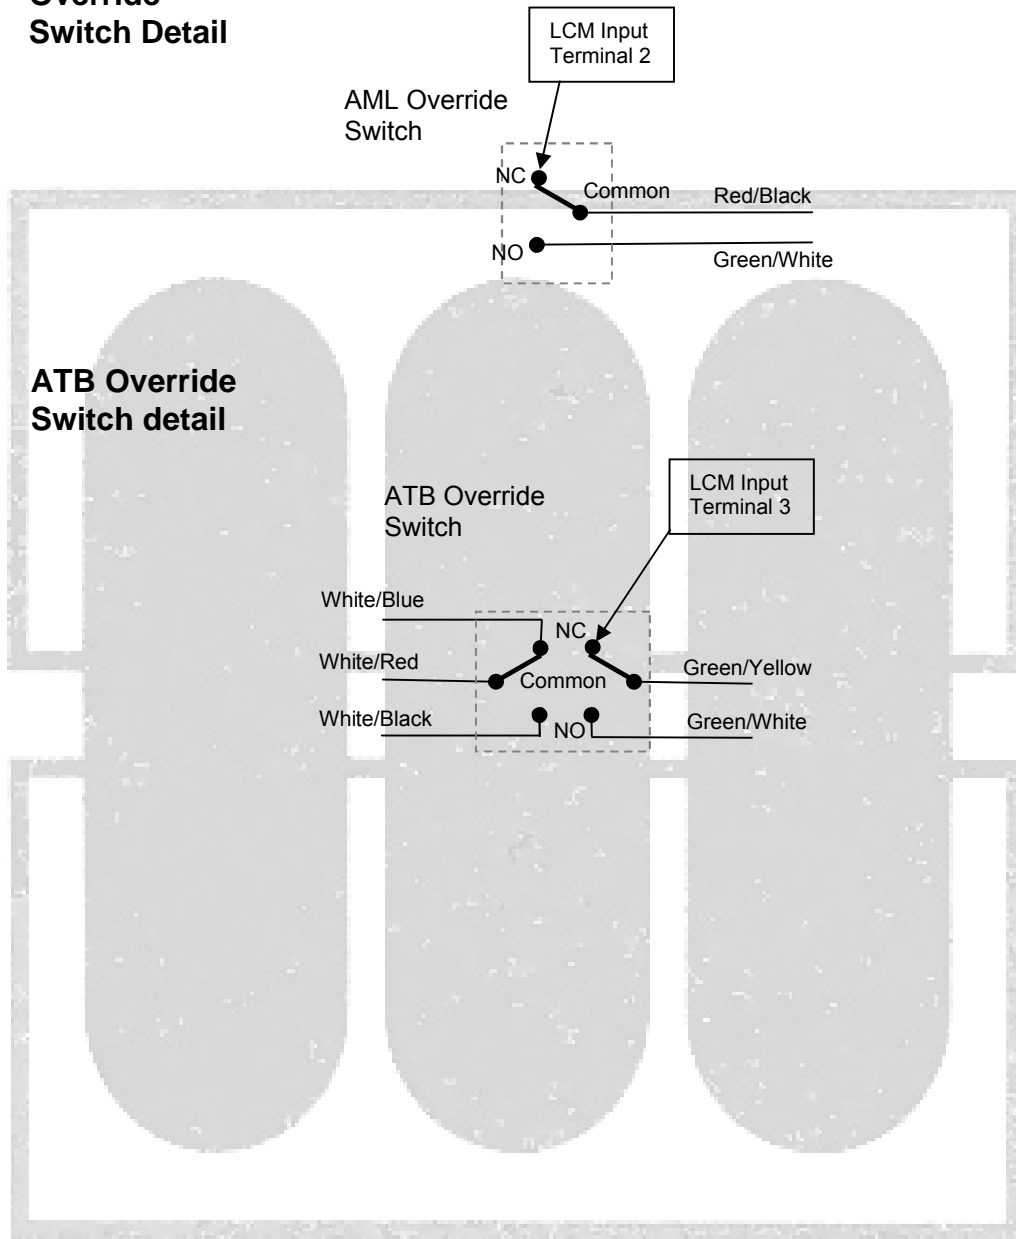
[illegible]
Switch Detail

LCM Input Terminal 2

AML Override Switch

NC
Common
Red/Black
NO
Green/White

ATB Override Switch detail

LCM Input Terminal 3

ATB Override Switch

White/Blue
NC
White/Red
Common
Green/Yellow
White/Black
NO
Green/White